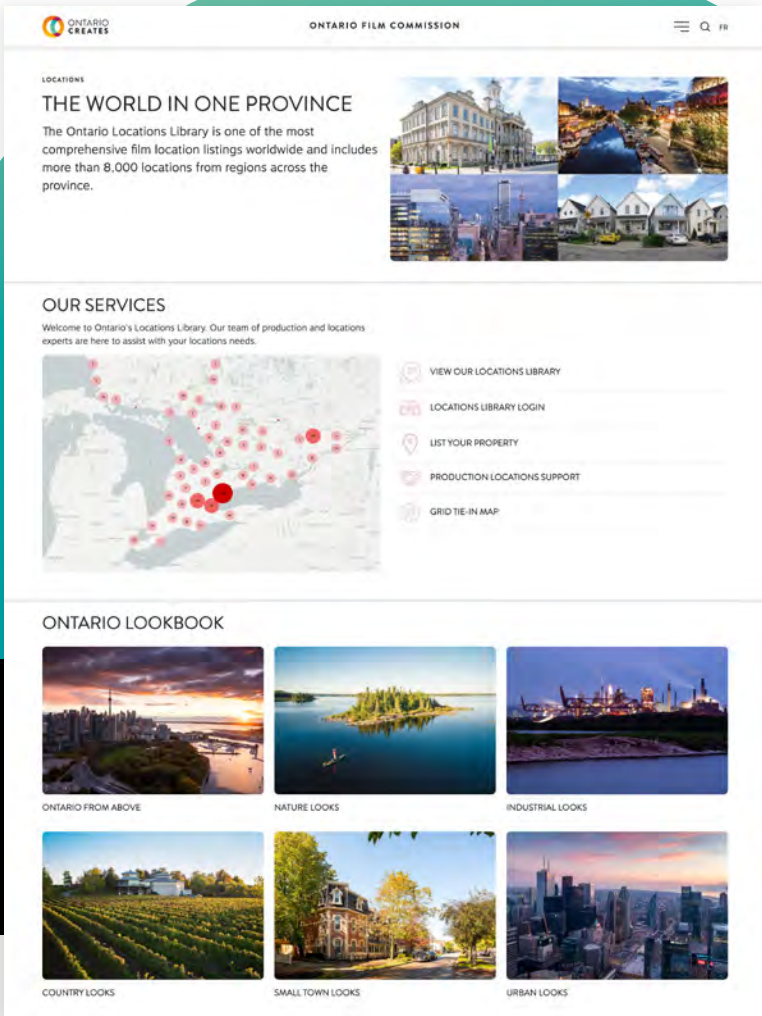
ONTARIO CREATES

ONTARIO FILM COMMISSION

FR

LOCATIONS

THE WORLD IN ONE PROVINCE

The Ontario Locations Library is one of the most comprehensive film location listings worldwide and includes more than 8,000 locations from regions across the province.

OUR SERVICES

Welcome to Ontario's Locations Library. Our team of production and locations experts are here to assist with your locations needs.

VIEW OUR LOCATIONS LIBRARY

LOCATIONS LIBRARY LOGIN

LIST YOUR PROPERTY

PRODUCTION LOCATIONS SUPPORT

GRID TIE-IN MAP

ONTARIO LOOKBOOK

ONTARIO FROM ABOVE

NATURE LOOKS

INDUSTRIAL LOOKS

COUNTRY LOOKS

SMALL TOWN LOOKS

URBAN LOOKS